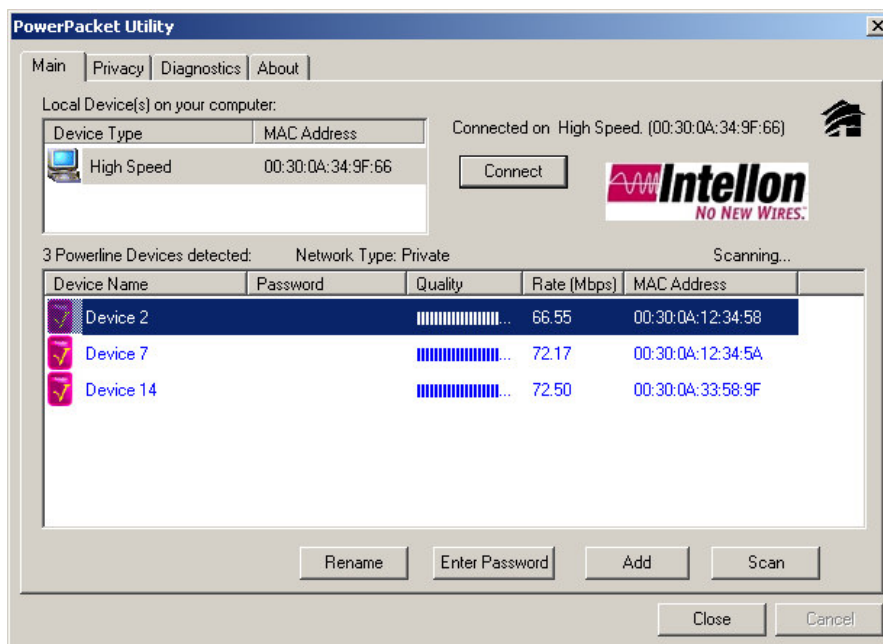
PowerPacket Utility

Main | Privacy | Diagnostics | About

Local Device(s) on your computer:

| Device Type | MAC Address |
|---|---|
| High Speed | 00:30:0A:34:9F:66 |

Connected on High Speed. (00:30:0A:34:9F:66)

Connect

Intellon
NO NEW WIRES.

3 Powerline Devices detected: Network Type: Private Scanning...

| Device Name | Password | Quality | Rate (Mbps) | MAC Address |
|---|---|---|---|---|
| Device 2 | | | 66.55 | 00:30:0A:12:34:58 |
| Device 7 | | | 72.17 | 00:30:0A:12:34:5A |
| Device 14 | | | 72.50 | 00:30:0A:33:58:9F |

Rename  Enter Password  Add  Scan

Close  Cancel